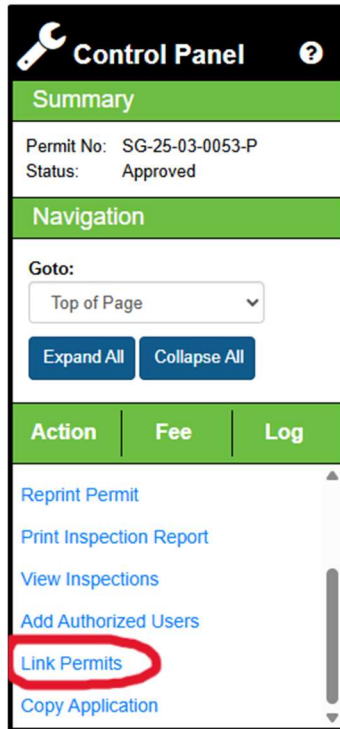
Control Panel

Summary

Permit No: SG-25-03-0053-P
Status: Approved

Navigation

Goto:

Top of Page

Expand All

Collapse All

Action

Fee

Log

Reprint Permit

Print Inspection Report

View Inspections

Add Authorized Users

Link Permits

Copy Application